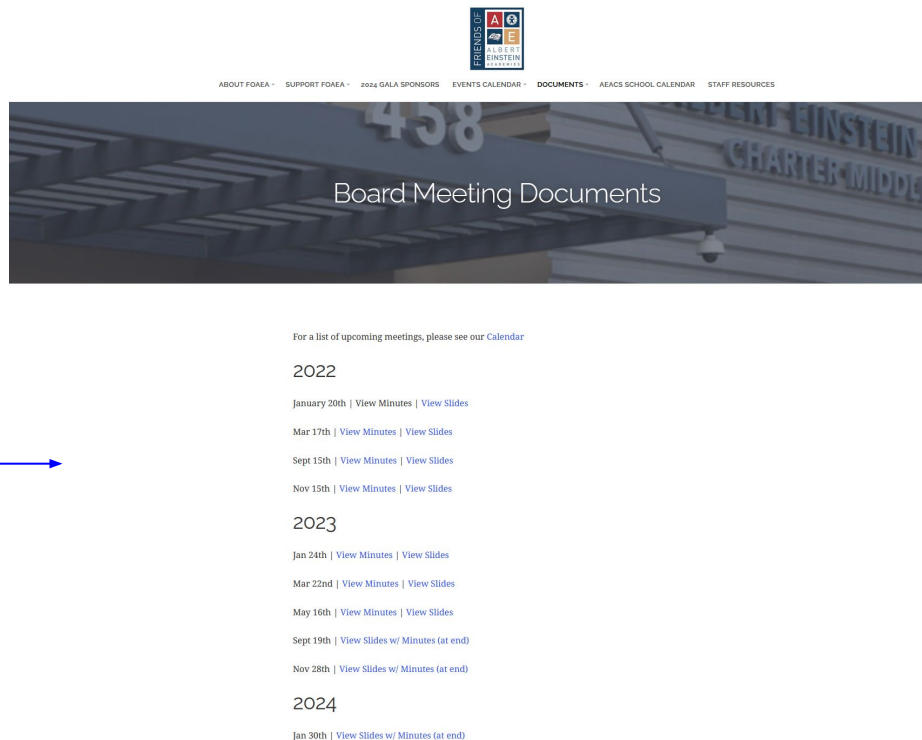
FRIENDS OF
A
E
ALBERT EINSTEIN ACADEMIES

ABOUT FOAEA SUPPORT FOAEA 2024 GALA SPONSORS EVENTS CALENDAR DOCUMENTS AEACS SCHOOL CALENDAR STAFF RESOURCES

458

ALBERT EINSTEIN CHARTER MIDDLE

Board Meeting Documents

For a list of upcoming meetings, please see our Calendar

2022

January 20th | View Minutes | View Slides

Mar 17th | View Minutes | View Slides

Sept 15th | View Minutes | View Slides

Nov 15th | View Minutes | View Slides

2023

Jan 24th | View Minutes | View Slides

Mar 22nd | View Minutes | View Slides

May 16th | View Minutes | View Slides

Sept 19th | View Slides w/ Minutes (at end)

Nov 28th | View Slides w/ Minutes (at end)

2024

Jan 30th | View Slides w/ Minutes (at end)